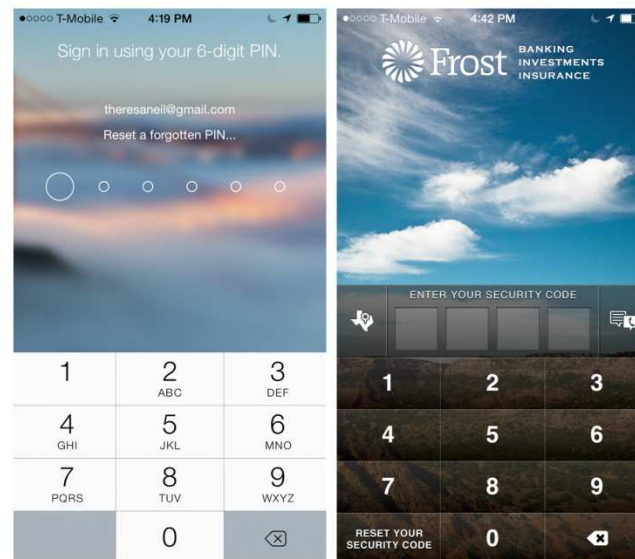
●○○○○ T-Mobile 4:19 PM

Sign in using your 6-digit PIN.

theresaneil@gmail.com

Reset a forgotten PIN...

1
2 ABC
3 DEF
4 GHI
5 JKL
6 MNO
7 PQRS
8 TUV
9 WXYZ
0

●○○○○ T-Mobile 4:42 PM

Frost BANKING INVESTMENTS INSURANCE

ENTER YOUR SECURITY CODE

1
2
3
4
5
6
7
8
9
RESET YOUR SECURITY CODE
0